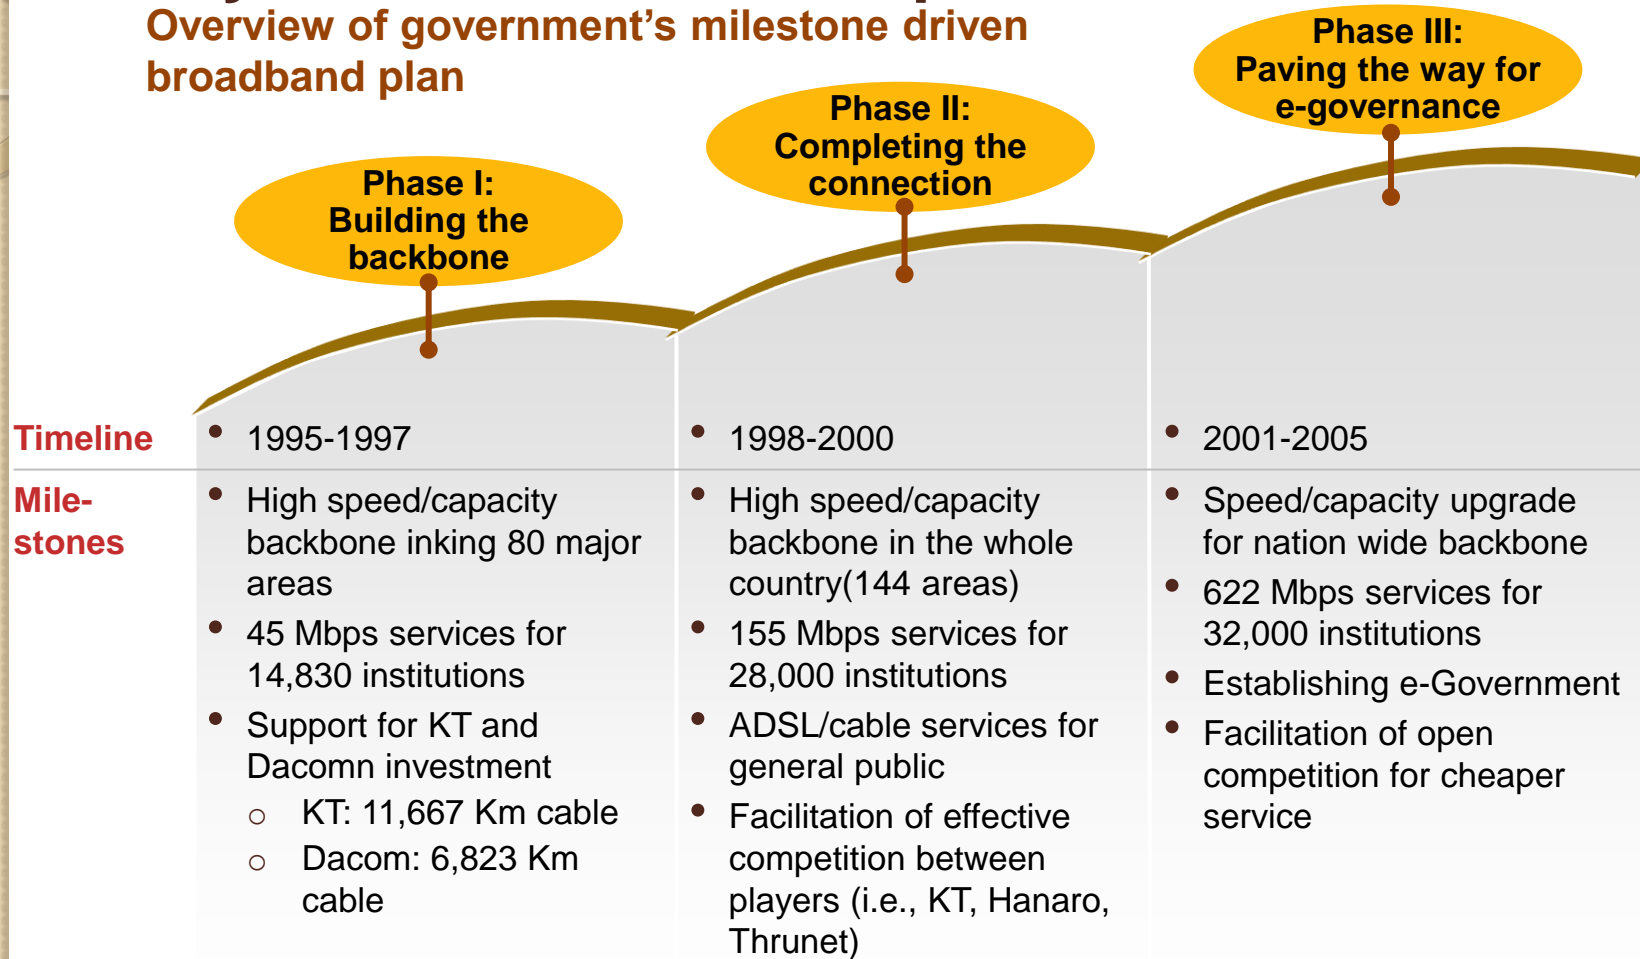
Overview of government's milestone driven broadband plan

Phase I: Building the backbone

Phase II: Completing the connection

Phase III: Paving the way for e-governance

| | | | |
|---|---|---|---|
| Timeline | • 1995-1997 | • 1998-2000 | • 2001-2005 |
| Mile-stones | • High speed/capacity backbone inking 80 major areas<br>• 45 Mbps services for 14,830 institutions<br>• Support for KT and Dacomn investment<br>○ KT: 11,667 Km cable<br>○ Dacom: 6,823 Km cable | • High speed/capacity backbone in the whole country(144 areas)<br>• 155 Mbps services for 28,000 institutions<br>• ADSL/cable services for general public<br>• Facilitation of effective competition between players (i.e., KT, Hanaro, Thrunet) | • Speed/capacity upgrade for nation wide backbone<br>• 622 Mbps services for 32,000 institutions<br>• Establishing e-Government<br>• Facilitation of open competition for cheaper service |